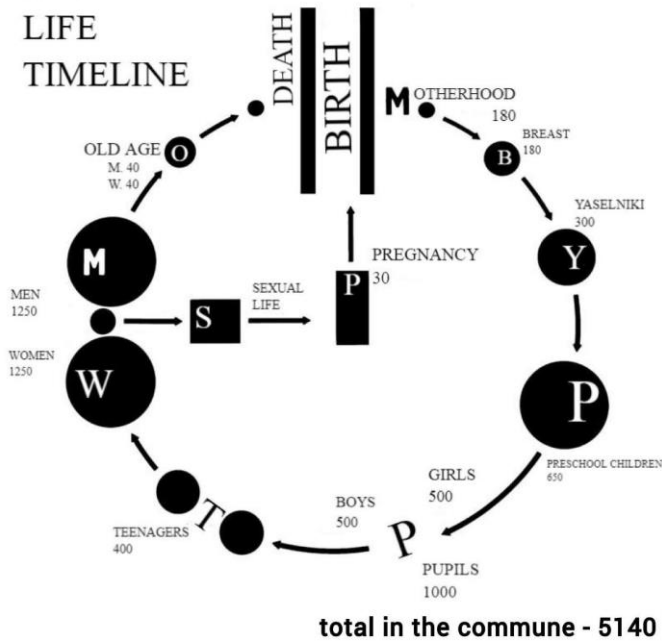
LIFE TIMELINE

DEATH

BIRTH

M OTHERHOOD
180

B BREAST
180

Y YASELNIKI
300

P PRESCHOOL CHILDREN
650

GIRLS
500

BOYS
500

P PUPILS
1000

T TEENAGERS
400

W WOMEN
1250

M MEN
1250

S SEXUAL LIFE

P PREGNANCY
30

O OLD AGE
M. 40
W. 40

total in the commune - 5140